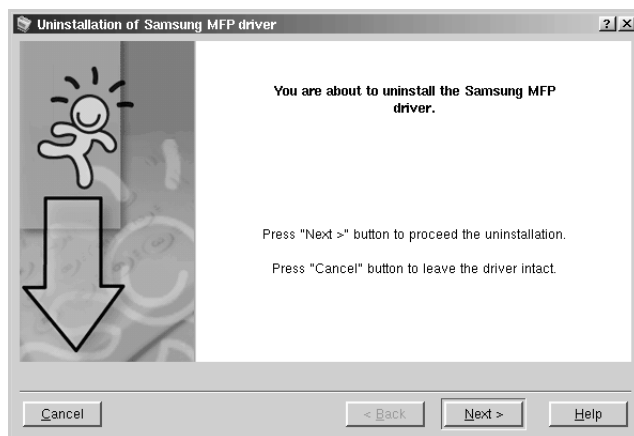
Uninstallation of Samsung MFP driver

?|X

You are about to uninstall the Samsung MFP driver.

Press "Next >" button to proceed the uninstallation.

Press "Cancel" button to leave the driver intact.

Cancel

< Back

Next >

Help